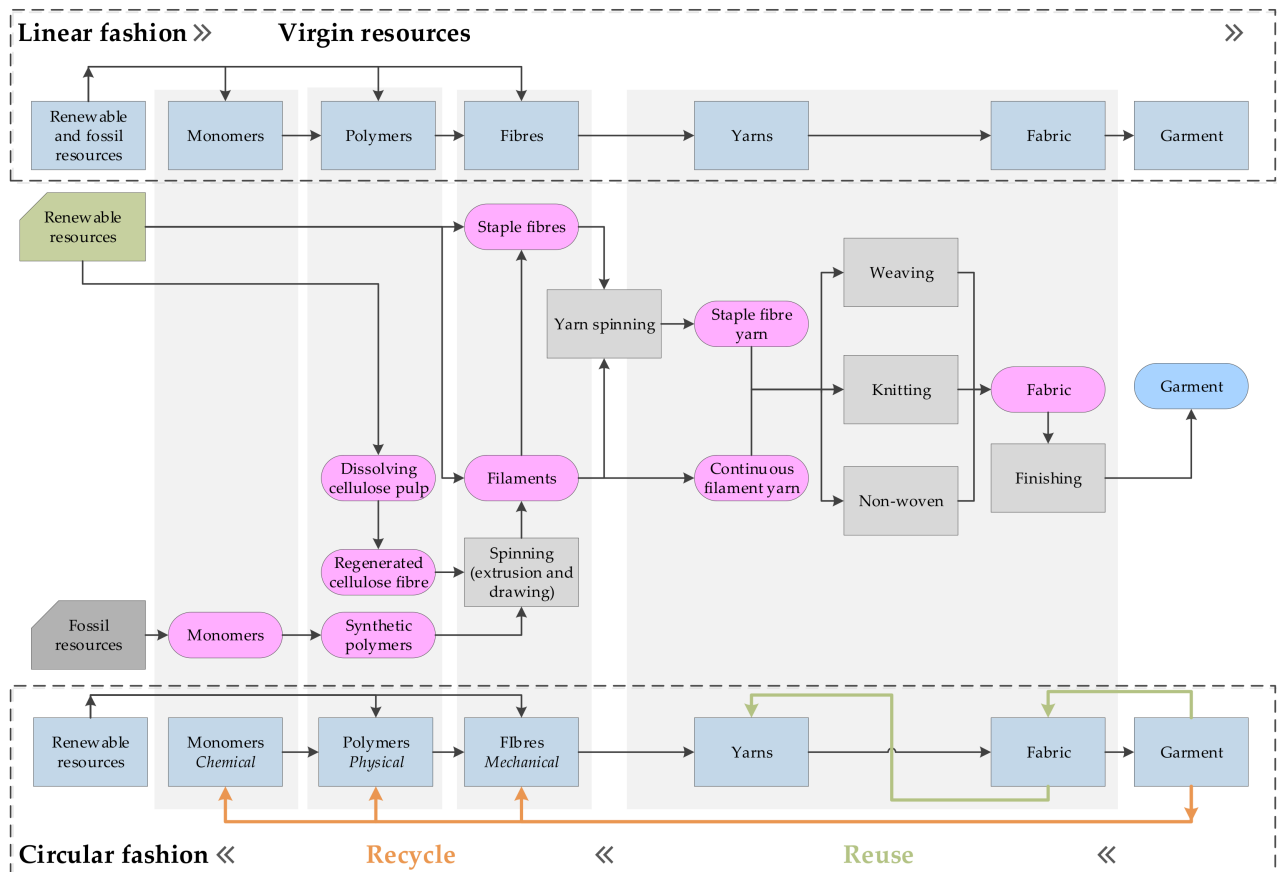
Linear fashion »

Virgin resources

»

Renewable and fossil resources

Monomers

Polymers

Fibres

Yarns

Fabric

Garment

Renewable resources

Staple fibres

Yarn spinning

Staple fibre yarn

Weaving

Knitting

Fabric

Garment

Dissolving cellulose pulp

Filaments

Continuous filament yarn

Non-woven

Finishing

Regenerated cellulose fibre

Spinning (extrusion and drawing)

Fossil resources

Monomers

Synthetic polymers

Renewable resources

Monomers Chemical

Polymers Physical

FIbres Mechanical

Yarns

Fabric

Garment

Circular fashion «

Recycle

«

Reuse

«